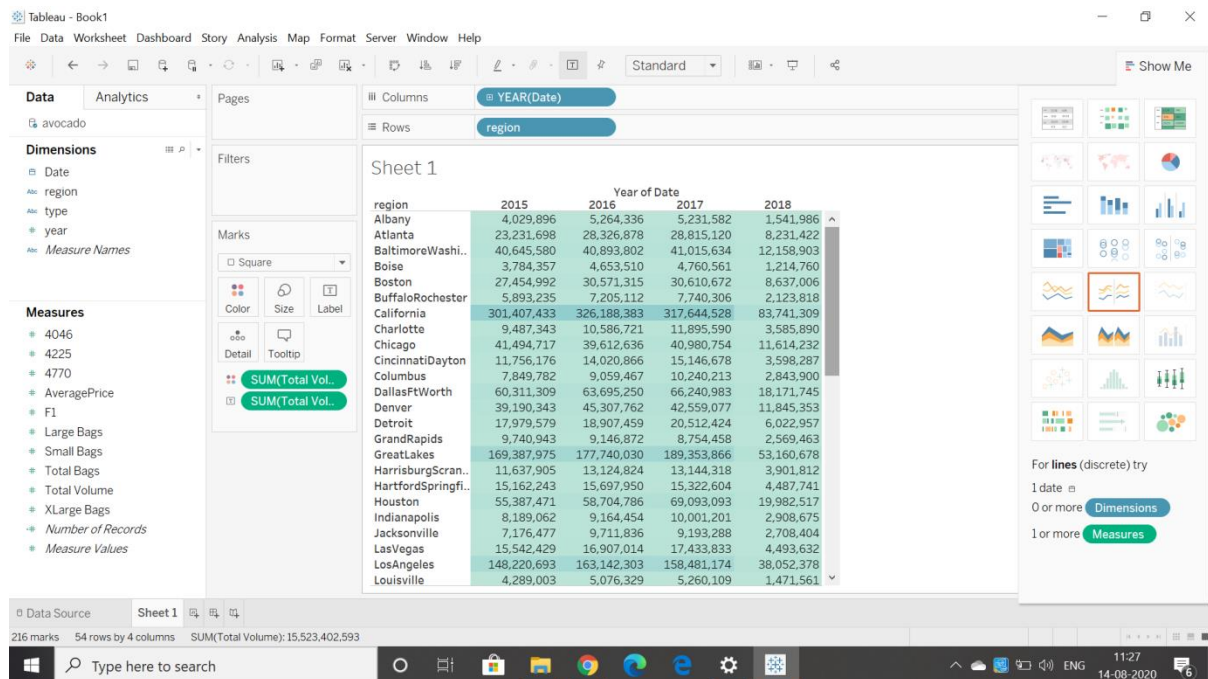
Tableau - Book1

File Data Worksheet Dashboard Story Analysis Map Format Server Window Help

Standard

Show Me

Data Analytics

avocado

Dimensions

Date
region
type
year
Measure Names

Measures

4046
4225
4770
AveragePrice
F1
Large Bags
Small Bags
Total Bags
Total Volume
XLarge Bags
Number of Records
Measure Values

Pages

Filters

Marks

Square

Color Size Label
Detail Tooltip

SUM(Total Vol..
SUM(Total Vol..

Columns YEAR(Date)

Rows region

Sheet 1

Year of Date

| region | 2015 | 2016 | 2017 | 2018 |
|---|---|---|---|---|
| Albany | 4,029,896 | 5,264,336 | 5,231,582 | 1,541,986 |
| Atlanta | 23,231,698 | 28,326,878 | 28,815,120 | 8,231,422 |
| BaltimoreWashi.. | 40,645,580 | 40,893,802 | 41,015,634 | 12,158,903 |
| Boise | 3,784,357 | 4,653,510 | 4,760,561 | 1,214,760 |
| Boston | 27,454,992 | 30,571,315 | 30,610,672 | 8,637,006 |
| BuffaloRochester | 5,893,235 | 7,205,112 | 7,740,306 | 2,123,818 |
| California | 301,407,433 | 326,188,383 | 317,644,528 | 83,741,309 |
| Charlotte | 9,487,343 | 10,586,721 | 11,895,590 | 3,585,890 |
| Chicago | 41,494,717 | 39,612,636 | 40,980,754 | 11,614,232 |
| CincinnatiDayton | 11,756,176 | 14,020,866 | 15,146,678 | 3,598,287 |
| Columbus | 7,849,782 | 9,059,467 | 10,240,213 | 2,843,900 |
| DallasFtWorth | 60,311,309 | 63,695,250 | 66,240,983 | 18,171,745 |
| Denver | 39,190,343 | 45,307,762 | 42,559,077 | 11,845,353 |
| Detroit | 17,979,579 | 18,907,459 | 20,512,424 | 6,022,957 |
| GrandRapids | 9,740,943 | 9,146,872 | 8,754,458 | 2,569,463 |
| GreatLakes | 169,387,675 | 177,740,030 | 189,353,866 | 53,160,678 |
| HarrisburgScran.. | 11,637,905 | 13,124,824 | 13,144,318 | 3,901,812 |
| HartfordSpringfi.. | 15,162,243 | 15,697,950 | 15,322,604 | 4,487,741 |
| Houston | 55,387,471 | 58,704,786 | 69,093,093 | 19,982,517 |
| Indianapolis | 8,189,062 | 9,164,454 | 10,001,201 | 2,908,675 |
| Jacksonville | 7,176,477 | 9,711,836 | 9,193,288 | 2,708,404 |
| LasVegas | 15,542,429 | 16,907,014 | 17,433,833 | 4,493,632 |
| LosAngeles | 148,220,693 | 163,142,303 | 158,481,174 | 38,052,378 |
| Louisville | 4,289,003 | 5,076,329 | 5,260,109 | 1,471,561 |

For lines (discrete) try
1 date
0 or more Dimensions
1 or more Measures

Data Source Sheet 1

216 marks 54 rows by 4 columns SUM(Total Volume): 15,523,402,593

Type here to search

ENG 11:27 14-08-2020